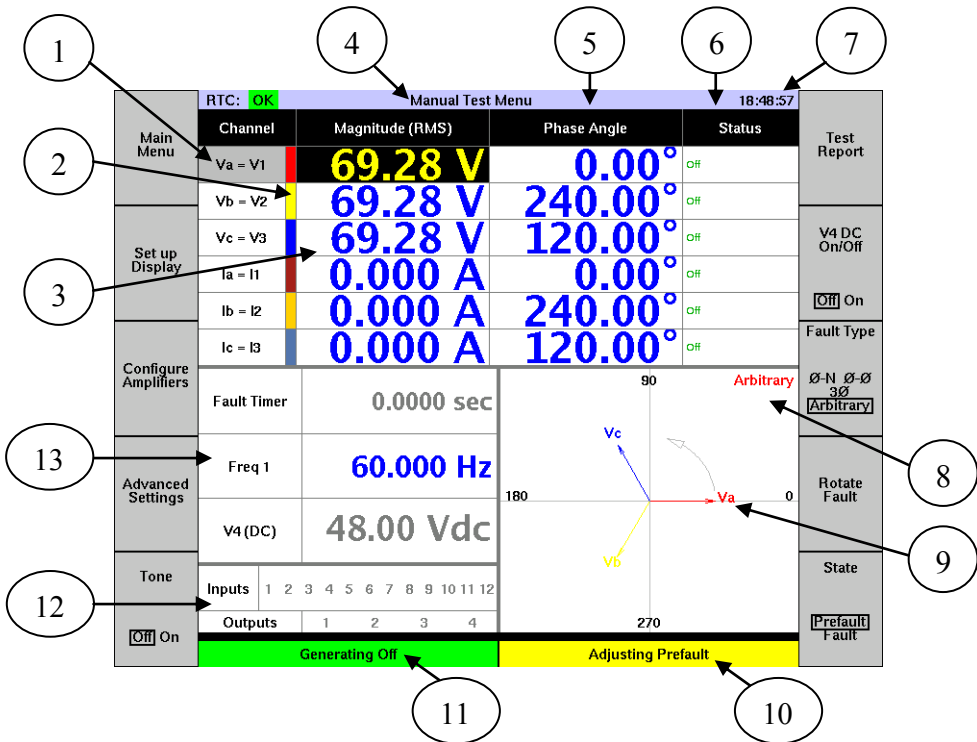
1
4
5
6
7

RTC: OK Manual Test Menu 18:48:57

Main Menu

| Channel | Magnitude (RMS) | Phase Angle | Status |
|---|---|---|---|
| Va = V1 | 69.28 V | 0.00° | Off |
| Vb = V2 | 69.28 V | 240.00° | Off |
| Vc = V3 | 69.28 V | 120.00° | Off |
| Ia = I1 | 0.000 A | 0.00° | Off |
| Ib = I2 | 0.000 A | 240.00° | Off |
| Ic = I3 | 0.000 A | 120.00° | Off |

2
3

Test Report

V4 DC On/Off

Off On

Set up Display

Fault Type

Ø-N Ø-Ø 3Ø Arbitrary

Configure Amplifiers

Fault Timer 0.0000 sec

Freq 1 60.000 Hz

V4 (DC) 48.00 Vdc

90
Arbitrary
Vc
180
Va
0
Vb
270

13
8
9

Advanced Settings

Rotate Fault

Tone

Off On

Inputs 1 2 3 4 5 6 7 8 9 10 11 12

Outputs 1 2 3 4

12

State

Prefault Fault

Generating Off

Adjusting Prefault

11
10